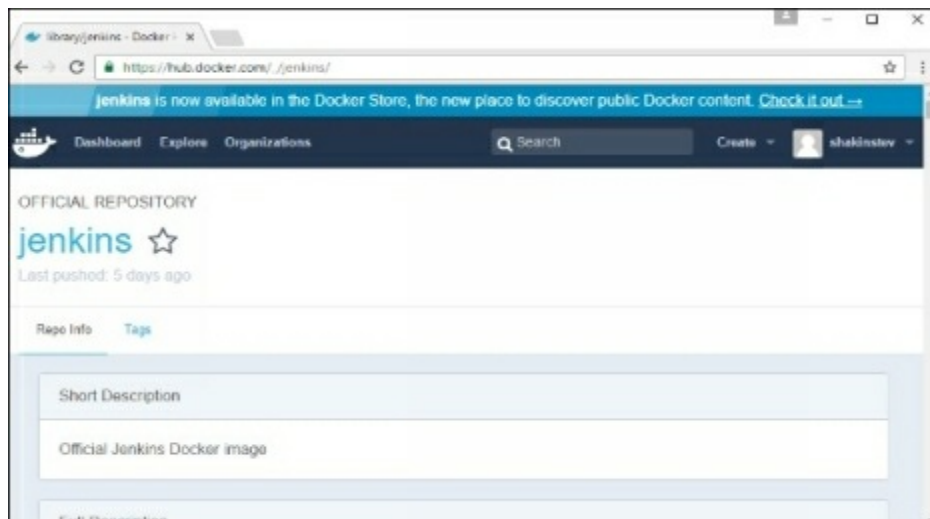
library/jenkins - Docker ×

https://hub.docker.com/_/jenkins/

jenkins is now available in the Docker Store, the new place to discover public Docker content. Check it out →

Dashboard Explore Organizations

Search

Create

shakinstev

OFFICIAL REPOSITORY

jenkins ☆

Last pushed: 5 days ago

Repo Info Tags

Short Description

Official Jenkins Docker image

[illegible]